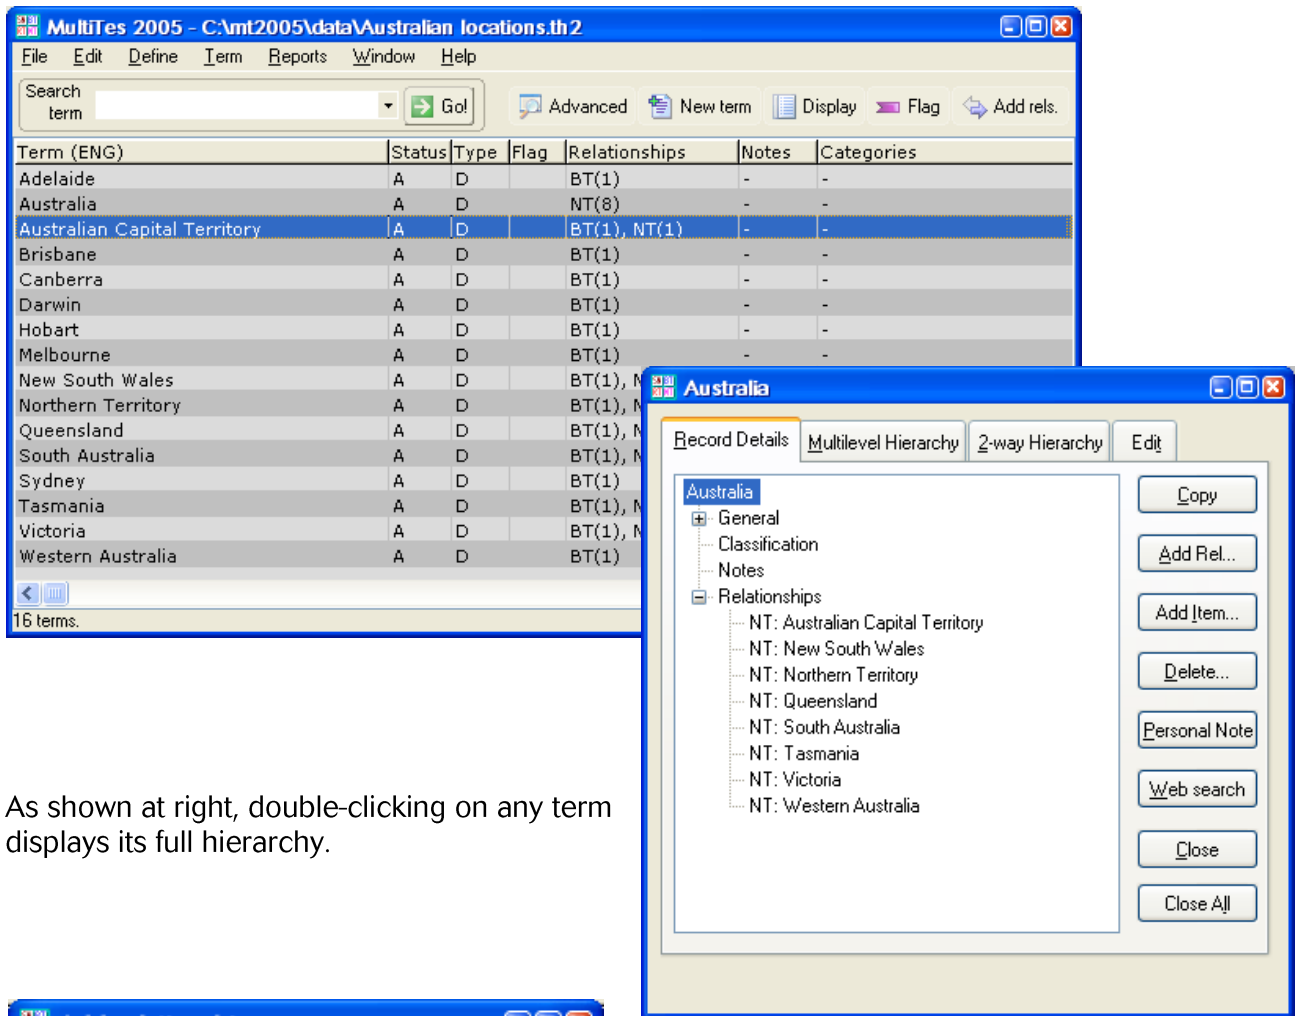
MultiTes 2005 - C:\mt2005\data\Australian locations.th2

File Edit Define Term Reports Window Help

Search term Go! Advanced New term Display Flag Add rels.

| Term (ENG) | Status | Type | Flag | Relationships | Notes | Categories |
|---|---|---|---|---|---|---|
| Adelaide | A | D | | BT(1) | - | - |
| Australia | A | D | | NT(8) | - | - |
| Australian Capital Territory | A | D | | BT(1), NT(1) | - | - |
| Brisbane | A | D | | BT(1) | - | - |
| Canberra | A | D | | BT(1) | - | - |
| Darwin | A | D | | BT(1) | - | - |
| Hobart | A | D | | BT(1) | - | - |
| Melbourne | A | D | | BT(1) | - | - |
| New South Wales | A | D | | BT(1), N | | |
| Northern Territory | A | D | | BT(1), N | | |
| Queensland | A | D | | BT(1), N | | |
| South Australia | A | D | | BT(1), N | | |
| Sydney | A | D | | BT(1) | | |
| Tasmania | A | D | | BT(1), N | | |
| Victoria | A | D | | BT(1), N | | |
| Western Australia | A | D | | BT(1) | | |

16 terms.

Australia

Record Details Multilevel Hierarchy 2-way Hierarchy Edit

Australia
General
Classification
Notes
Relationships
NT: Australian Capital Territory
NT: New South Wales
NT: Northern Territory
NT: Queensland
NT: South Australia
NT: Tasmania
NT: Victoria
NT: Western Australia

Copy
Add Rel...
Add Item...
Delete...
Personal Note
Web search
Close
Close All

As shown at right, double-clicking on any term displays its full hierarchy.